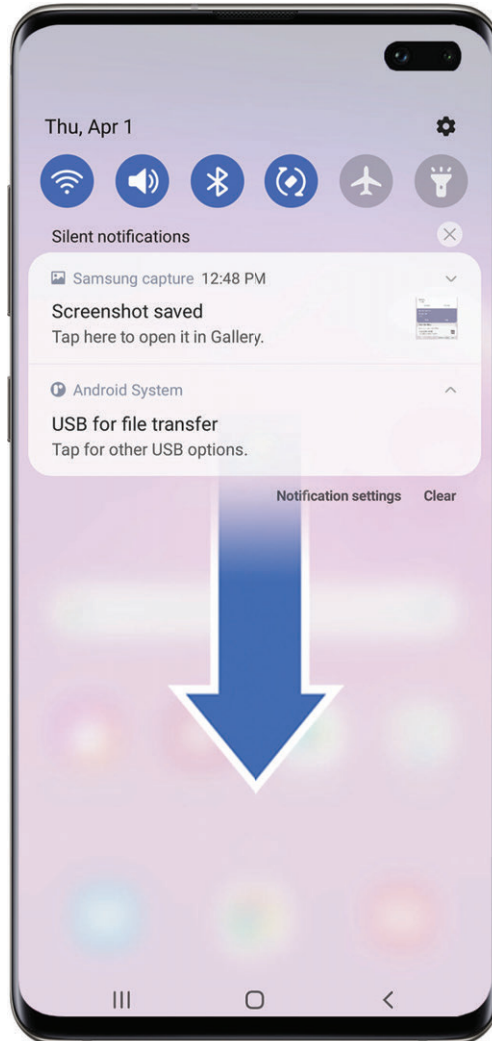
Thu, Apr 1

Silent notifications

Samsung capture 12:48 PM

Screenshot saved

Tap here to open it in Gallery.

Android System

USB for file transfer

Tap for other USB options.

Notification settings Clear